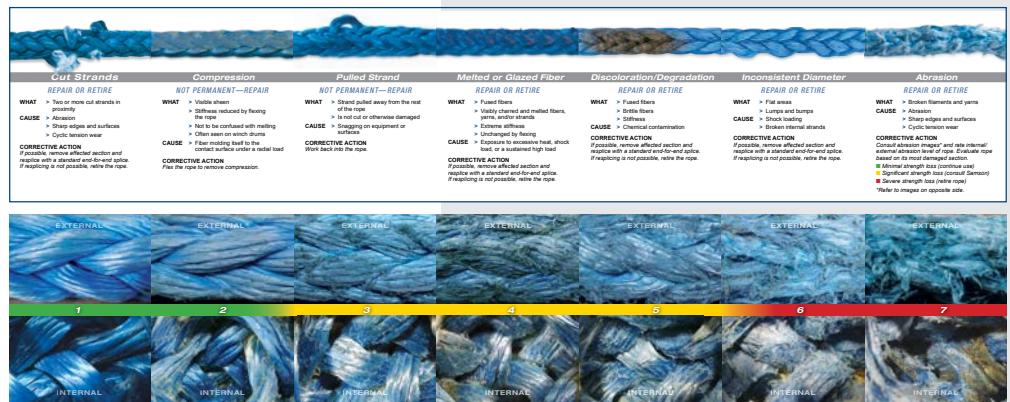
Cut Strands

REPAIR OR RETIRE

WHAT > Two or more cut strands in proximity

CAUSE > Abrasion
> Sharp edges and surfaces
> Cyclic tension wear

CORRECTIVE ACTION
If possible, remove affected section and resplice with a standard end-for-end splice. If resplicing is not possible, retire the rope.

Compression

NOT PERMANENT—REPAIR

WHAT > Visible sheen
> Stiffness reduced by flexing the rope
> Not to be confused with melting
> Often seen on winch drums

CAUSE > Fiber molding itself to the contact surface under a radial load

CORRECTIVE ACTION
Flex the rope to remove compression.

Pulled Strand

NOT PERMANENT—REPAIR

WHAT > Strand pulled away from the rest of the rope
> Is not cut or otherwise damaged

CAUSE > Snagging on equipment or surfaces

CORRECTIVE ACTION
Work back into the rope.

Melted or Glazed Fiber

REPAIR OR RETIRE

WHAT > Fused fibers
> Visibly charred and melted fibers, yarns, and/or strands
> Extreme stiffness
> Unchanged by flexing

CAUSE > Exposure to excessive heat, shock load, or a sustained high load

CORRECTIVE ACTION
If possible, remove affected section and resplice with a standard end-for-end splice. If resplicing is not possible, retire the rope.

Discoloration/Degradation

REPAIR OR RETIRE

WHAT > Fused fibers
> Brittle fibers
> Stiffness

CAUSE > Chemical contamination

CORRECTIVE ACTION
If possible, remove affected section and resplice with a standard end-for-end splice. If resplicing is not possible, retire the rope.

Inconsistent Diameter

REPAIR OR RETIRE

WHAT > Flat areas
> Lumps and bumps

CAUSE > Shock loading
> Broken internal strands

CORRECTIVE ACTION
If possible, remove affected section and resplice with a standard end-for-end splice. If resplicing is not possible, retire the rope.

Abrasion

REPAIR OR RETIRE

WHAT > Broken filaments and yarns

CAUSE > Abrasion
> Sharp edges and surfaces
> Cyclic tension wear

CORRECTIVE ACTION
Consult abrasion images* and rate internal/external abrasion level of rope. Evaluate rope based on its most damaged section.
Minimal strength loss (continue use)
Significant strength loss (consult Samson)
Severe strength loss (retire rope)
*Refer to images on opposite side.

EXTERNAL EXTERNAL EXTERNAL EXTERNAL EXTERNAL EXTERNAL EXTERNAL

1 2 3 4 5 6 7

INTERNAL INTERNAL INTERNAL INTERNAL INTERNAL INTERNAL INTERNAL